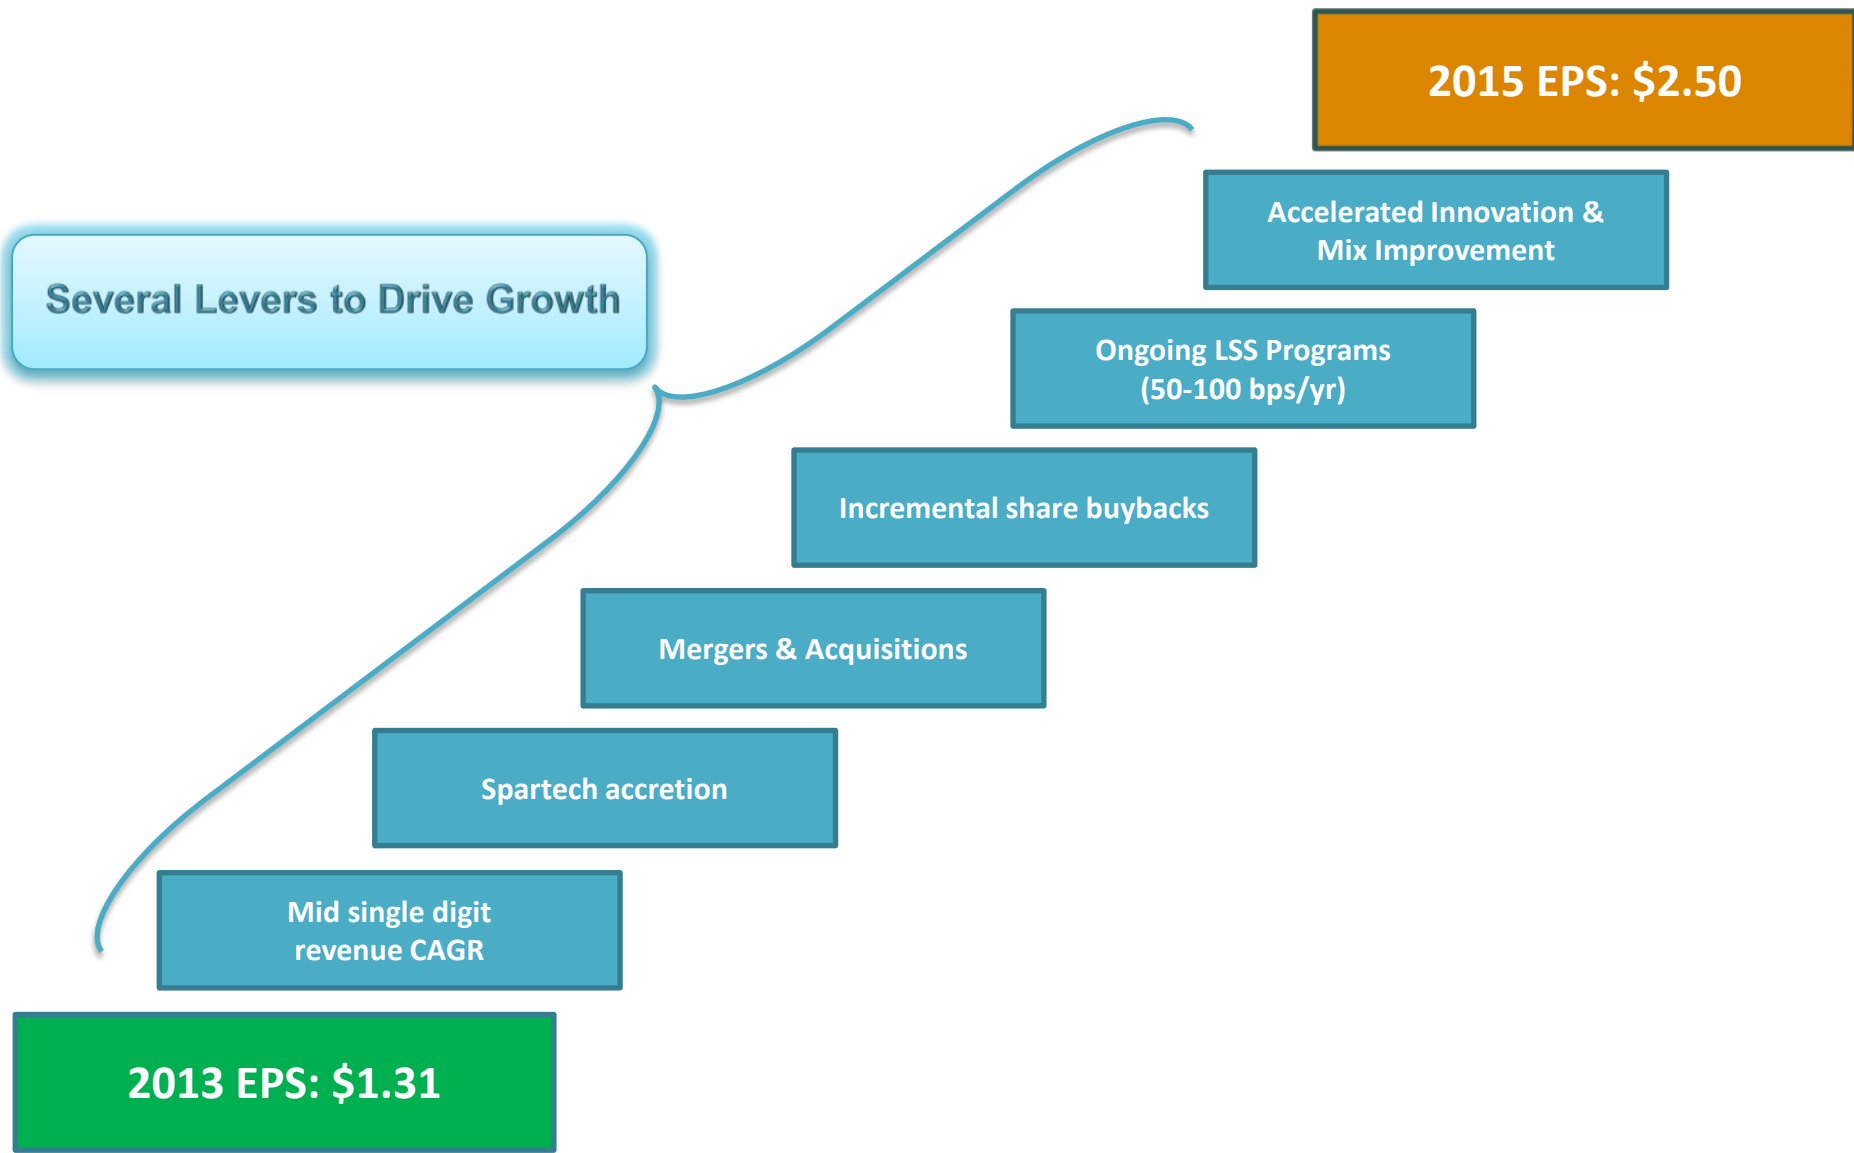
2015 EPS: $2.50

Several Levers to Drive Growth

Accelerated Innovation & Mix Improvement

Ongoing LSS Programs (50-100 bps/yr)

Incremental share buybacks

Mergers & Acquisitions

Spartech accretion

Mid single digit revenue CAGR

2013 EPS: $1.31